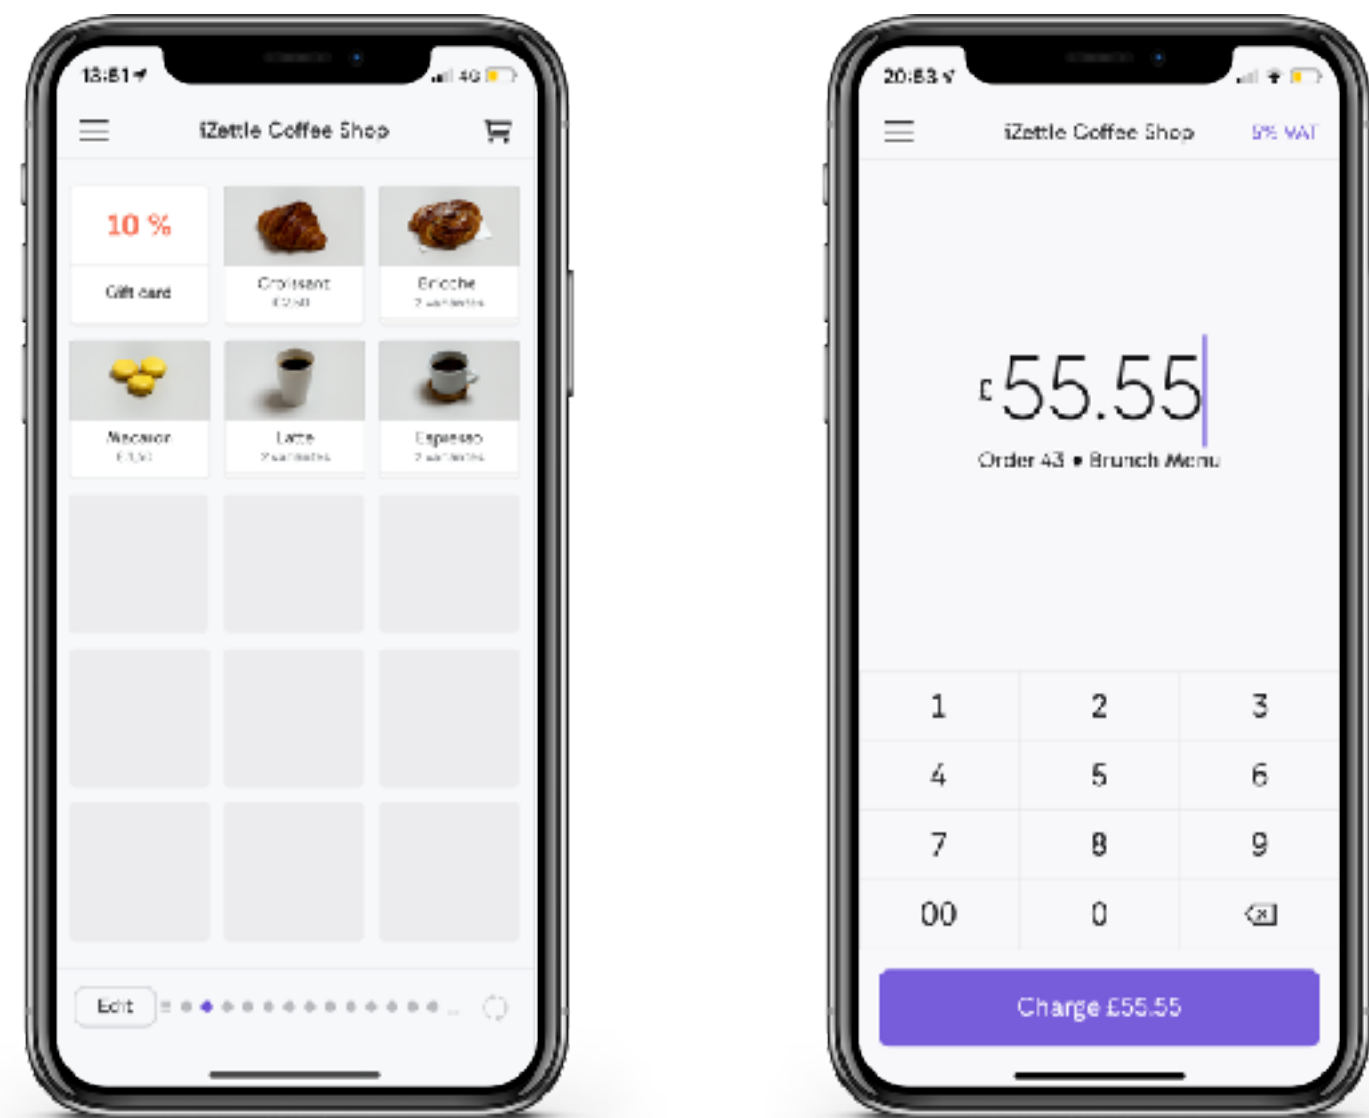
13:51 4G

iZettle Coffee Shop

10 %

Gift card

Croissant
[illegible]

Brioche
2 varieties

Macaron
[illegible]

Latte
2 varieties

Espresso
2 varieties

Edit

20:53

iZettle Coffee Shop

5% VAT

£55.55

Order 43 • Brunch Menu

| 1 | 2 | 3 |
|---|---|---|
| 4 | 5 | 6 |
| 7 | 8 | 9 |
| 00 | 0 | |

Charge £55.55